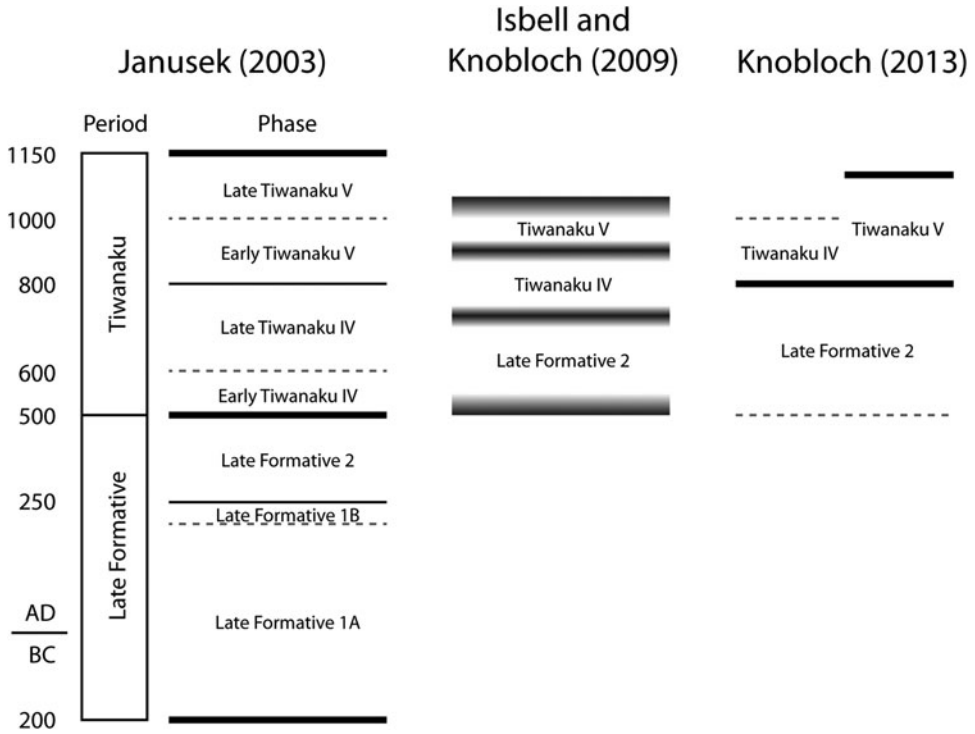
Janusek (2003)

Isbell and Knobloch (2009)

Knobloch (2013)

Period

Phase

1150

1000

800

600

500

250

AD

BC

200

Tiwanaku

Late Formative

Late Tiwanaku V

Early Tiwanaku V

Late Tiwanaku IV

Early Tiwanaku IV

Late Formative 2

Late Formative 1B

Late Formative 1A

Tiwanaku V

Tiwanaku IV

Late Formative 2

Tiwanaku V

Tiwanaku IV

Late Formative 2